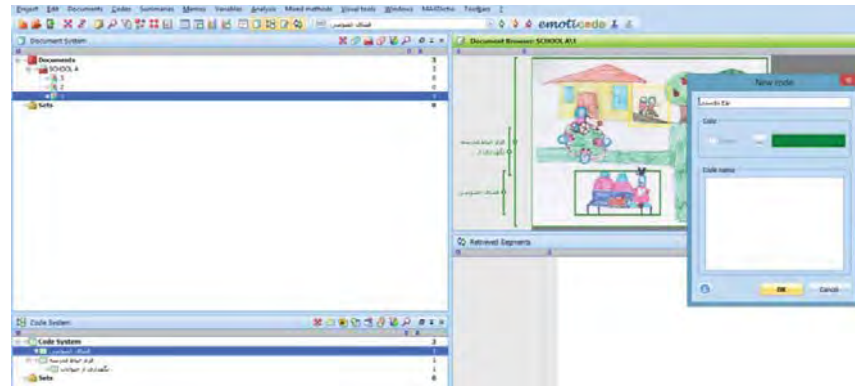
Project Edit Documents Codes Summaries Memos Variables Analysis Mixed methods Visual tools Windows MAXDictio Toolbars ?

emoticode

Document System

Document Browser: SCHOOL 4\1

Documents
SCHOOL 4
3
2
1
Sets

New code

Color

Code memo

OK Cancel

Retrieved Segments

Code System

Code System
Sets